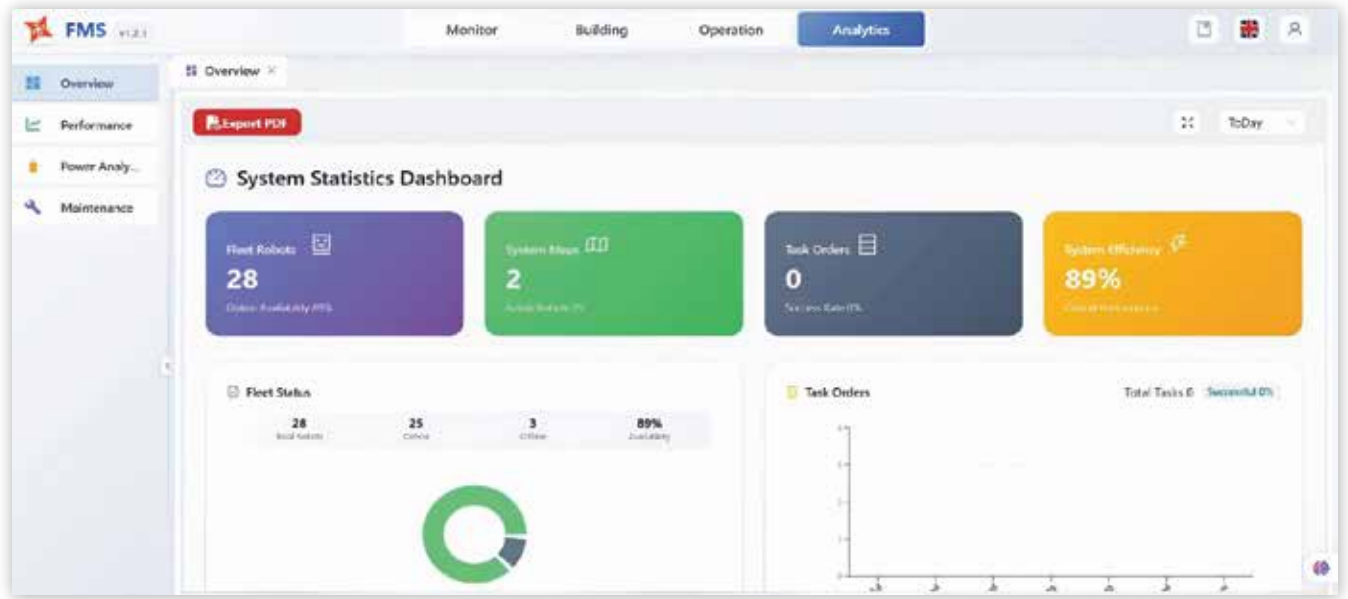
FMS v1.2.1

Monitor
Building
Operation
Analytics

Overview
Performance
Power Analy...
Maintenance

Overview ×

Export PDF

ToDay

System Statistics Dashboard

Fleet Robots
28
Online Availability 89%

System Maps
2
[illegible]

Task Orders
0
Success Rate 0%

System Efficiency
89%
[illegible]

Fleet Status

| 28 | 25 | 3 | 89% |
|---|---|---|---|
| Total Robots | Online | Offline | Availability |

Task Orders

Total Tasks 0
Successful 0%